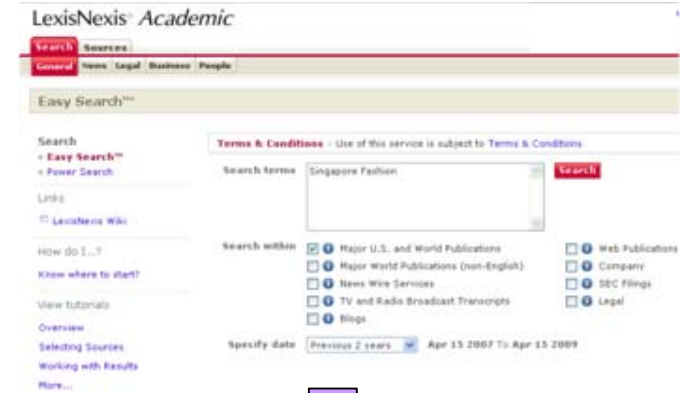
LexisNexis Academic

Search Sources

General News Legal Business People

Easy Search™

Search
» Easy Search™
» Power Search

Links
LexisNexis Wiki

How do I...?
Know where to start?

View tutorials
Overview
Selecting Sources
Working with Results
More...

Terms & Conditions - Use of this service is subject to Terms & Conditions

Search terms Singapore Fashion Search

Search within
Major U.S. and World Publications
Major World Publications (non-English)
News Wire Services
TV and Radio Broadcast Transcripts
Blogs
Web Publications
Company
SEC Filings
Legal

Specify date Previous 2 years Apr 15 2007 To Apr 15 2009